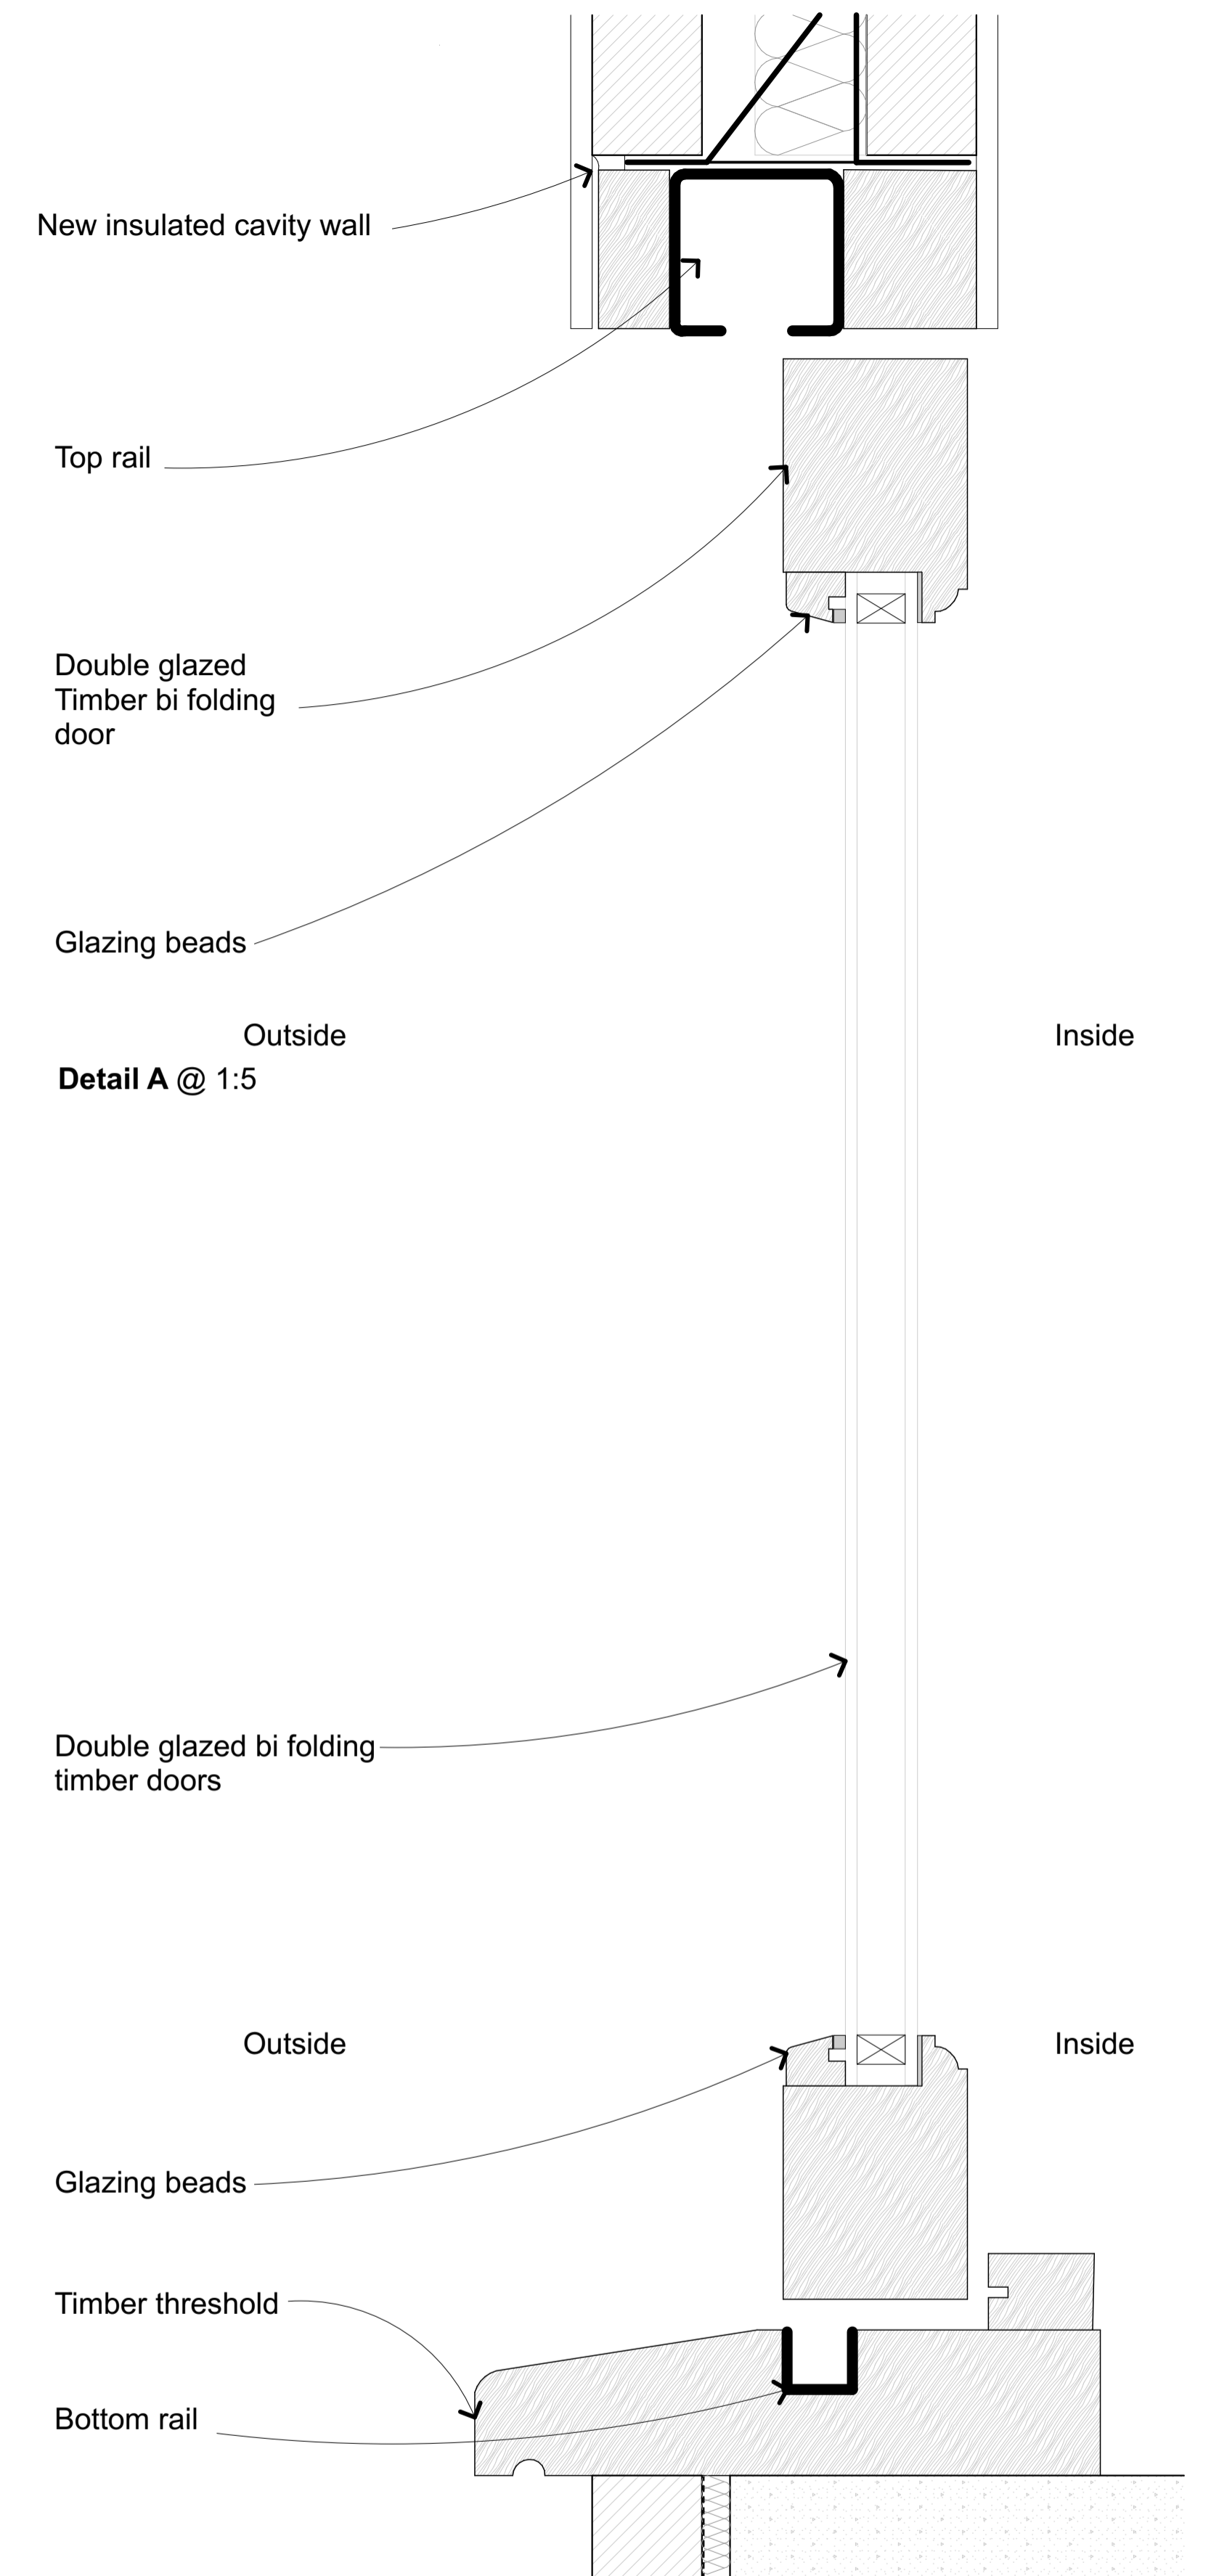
New insulated cavity wall

Top rail

Double glazed Timber bi folding door

Glazing beads

Outside

Inside

**Detail A** @ 1:5

Double glazed bi folding timber doors

Outside

Inside

Glazing beads

Timber threshold

Bottom rail